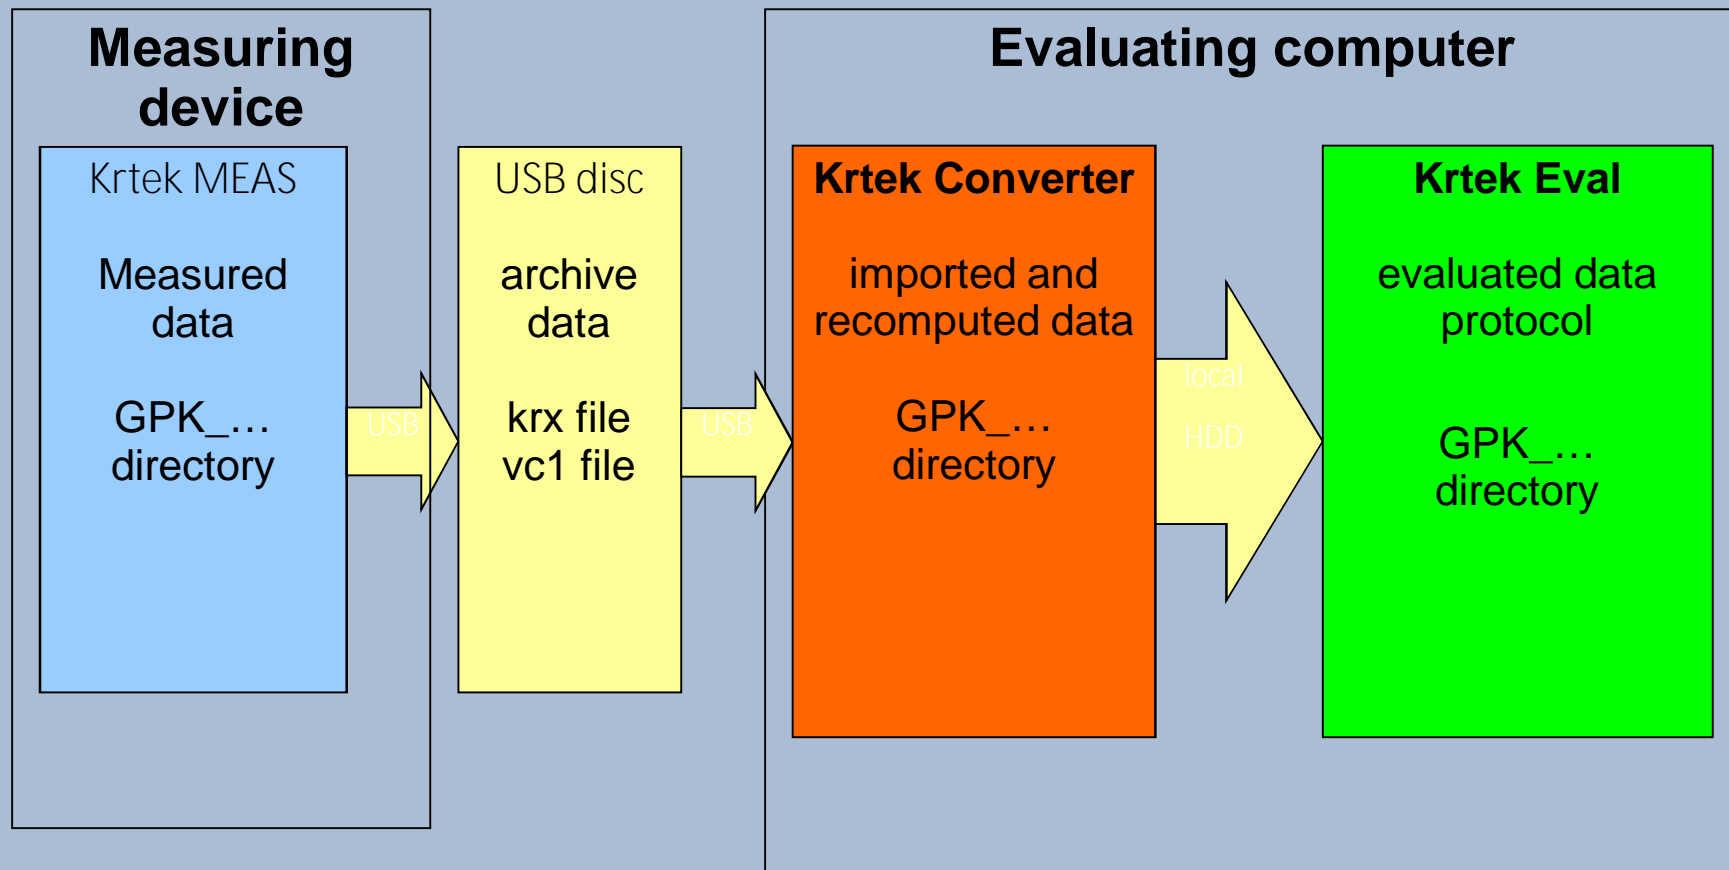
Measuring device

Krtek MEAS

Measured data

GPK_… directory

USB

USB disc

archive data

krx file vc1 file

USB

Evaluating computer

Krtek Converter

imported and recomputed data

GPK_… directory

local HDD

Krtek Eval

evaluated data protocol

GPK_… directory